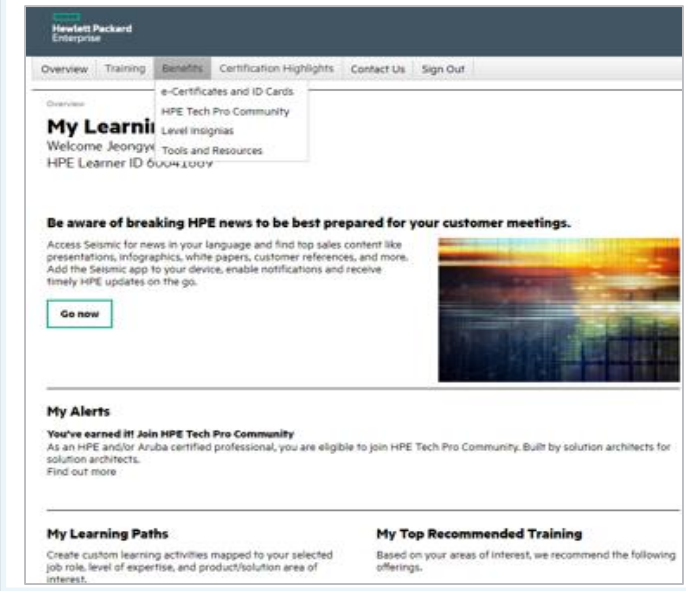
Hewlett Packard Enterprise

Overview Training Benefits Certification Highlights Contact Us Sign Out

e-Certificates and ID Cards
HPE Tech Pro Community
Level Insignias
Tools and Resources

Overview

My Learni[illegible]
Welcome Jeongy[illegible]
HPE Learner ID 60041009

Be aware of breaking HPE news to be best prepared for your customer meetings.

Access Seismic for news in your language and find top sales content like presentations, infographics, white papers, customer references, and more. Add the Seismic app to your device, enable notifications and receive timely HPE updates on the go.

Go now

My Alerts

You've earned it! Join HPE Tech Pro Community
As an HPE and/or Aruba certified professional, you are eligible to join HPE Tech Pro Community. Built by solution architects for solution architects.
Find out more

My Learning Paths

Create custom learning activities mapped to your selected job role, level of expertise, and product/solution area of interest.

My Top Recommended Training

Based on your areas of interest, we recommend the following offerings.